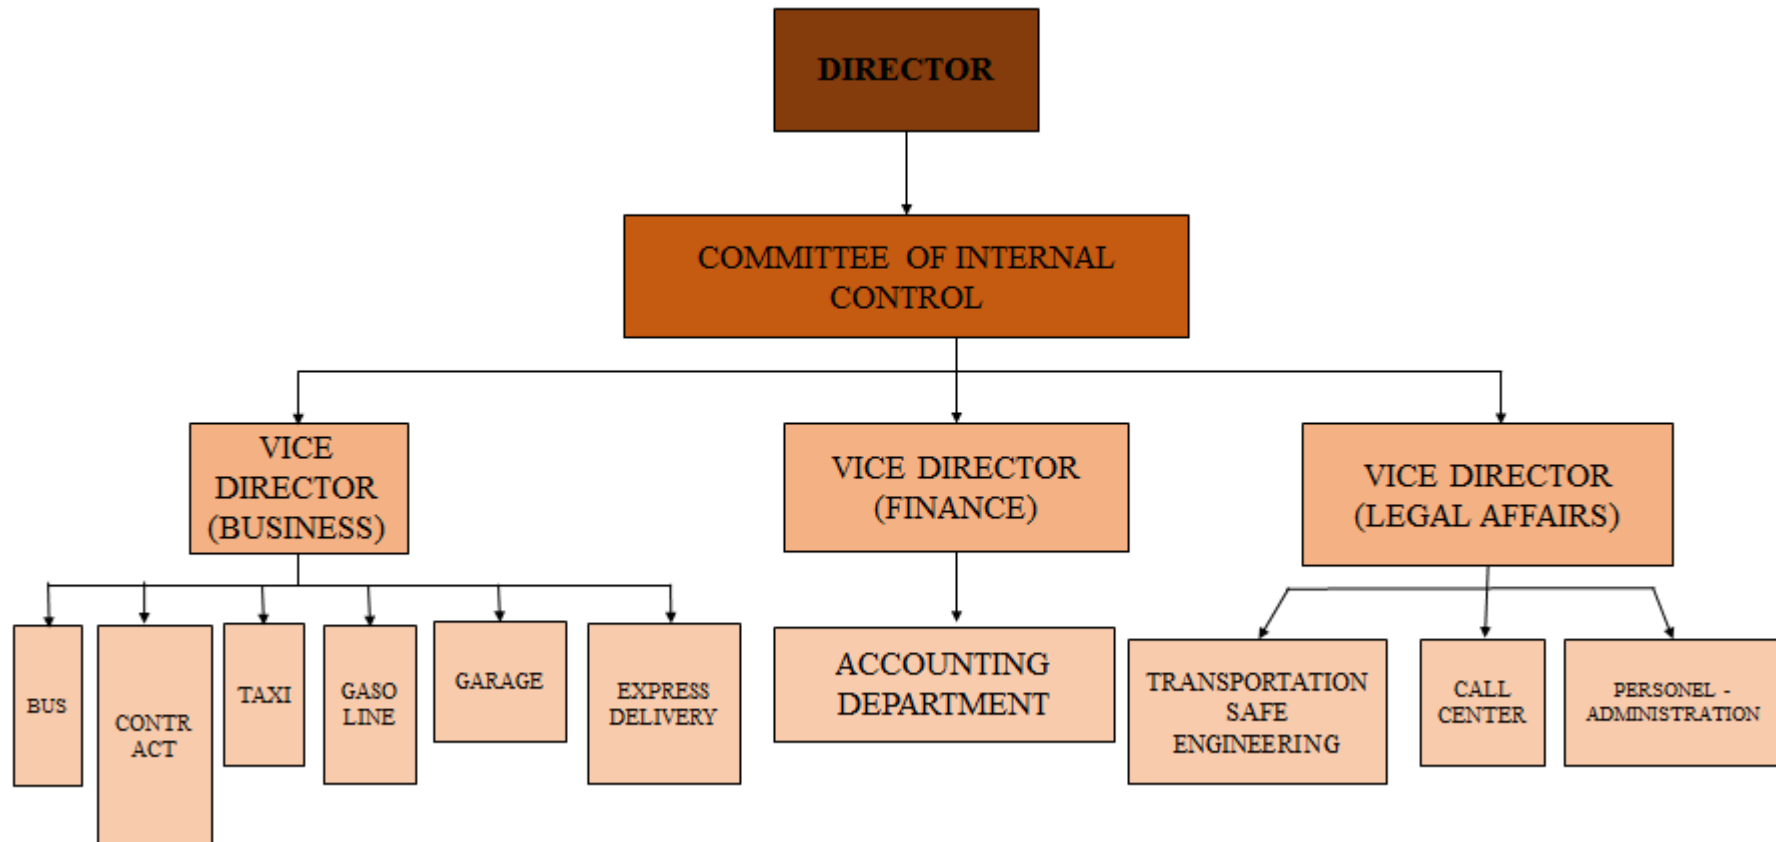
DIRECTOR

COMMITTEE OF INTERNAL CONTROL

VICE DIRECTOR (BUSINESS)

VICE DIRECTOR (FINANCE)

VICE DIRECTOR (LEGAL AFFAIRS)

BUS

CONTR ACT

TAXI

GASO LINE

GARAGE

EXPRESS DELIVERY

ACCOUNTING DEPARTMENT

TRANSPORTATION SAFE ENGINEERING

CALL CENTER

PERSONEL - ADMINISTRATION